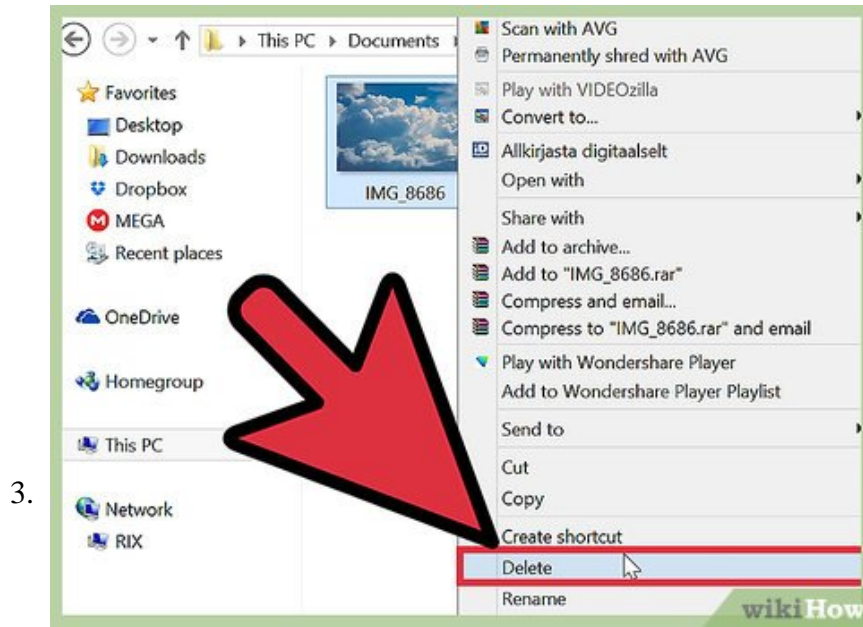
3.

This PC ▸ Documents ▸

Favorites
Desktop
Downloads
Dropbox
MEGA
Recent places

OneDrive

Homegroup

This PC

Network
RIX

IMG_8686

Scan with AVG
Permanently shred with AVG
Play with VIDEOzilla
Convert to...
Allkirjasta digitaalselt
Open with
Share with
Add to archive...
Add to "IMG_8686.rar"
Compress and email...
Compress to "IMG_8686.rar" and email
Play with Wondershare Player
Add to Wondershare Player Playlist
Send to
Cut
Copy
Create shortcut
Delete
Rename

wikiHow